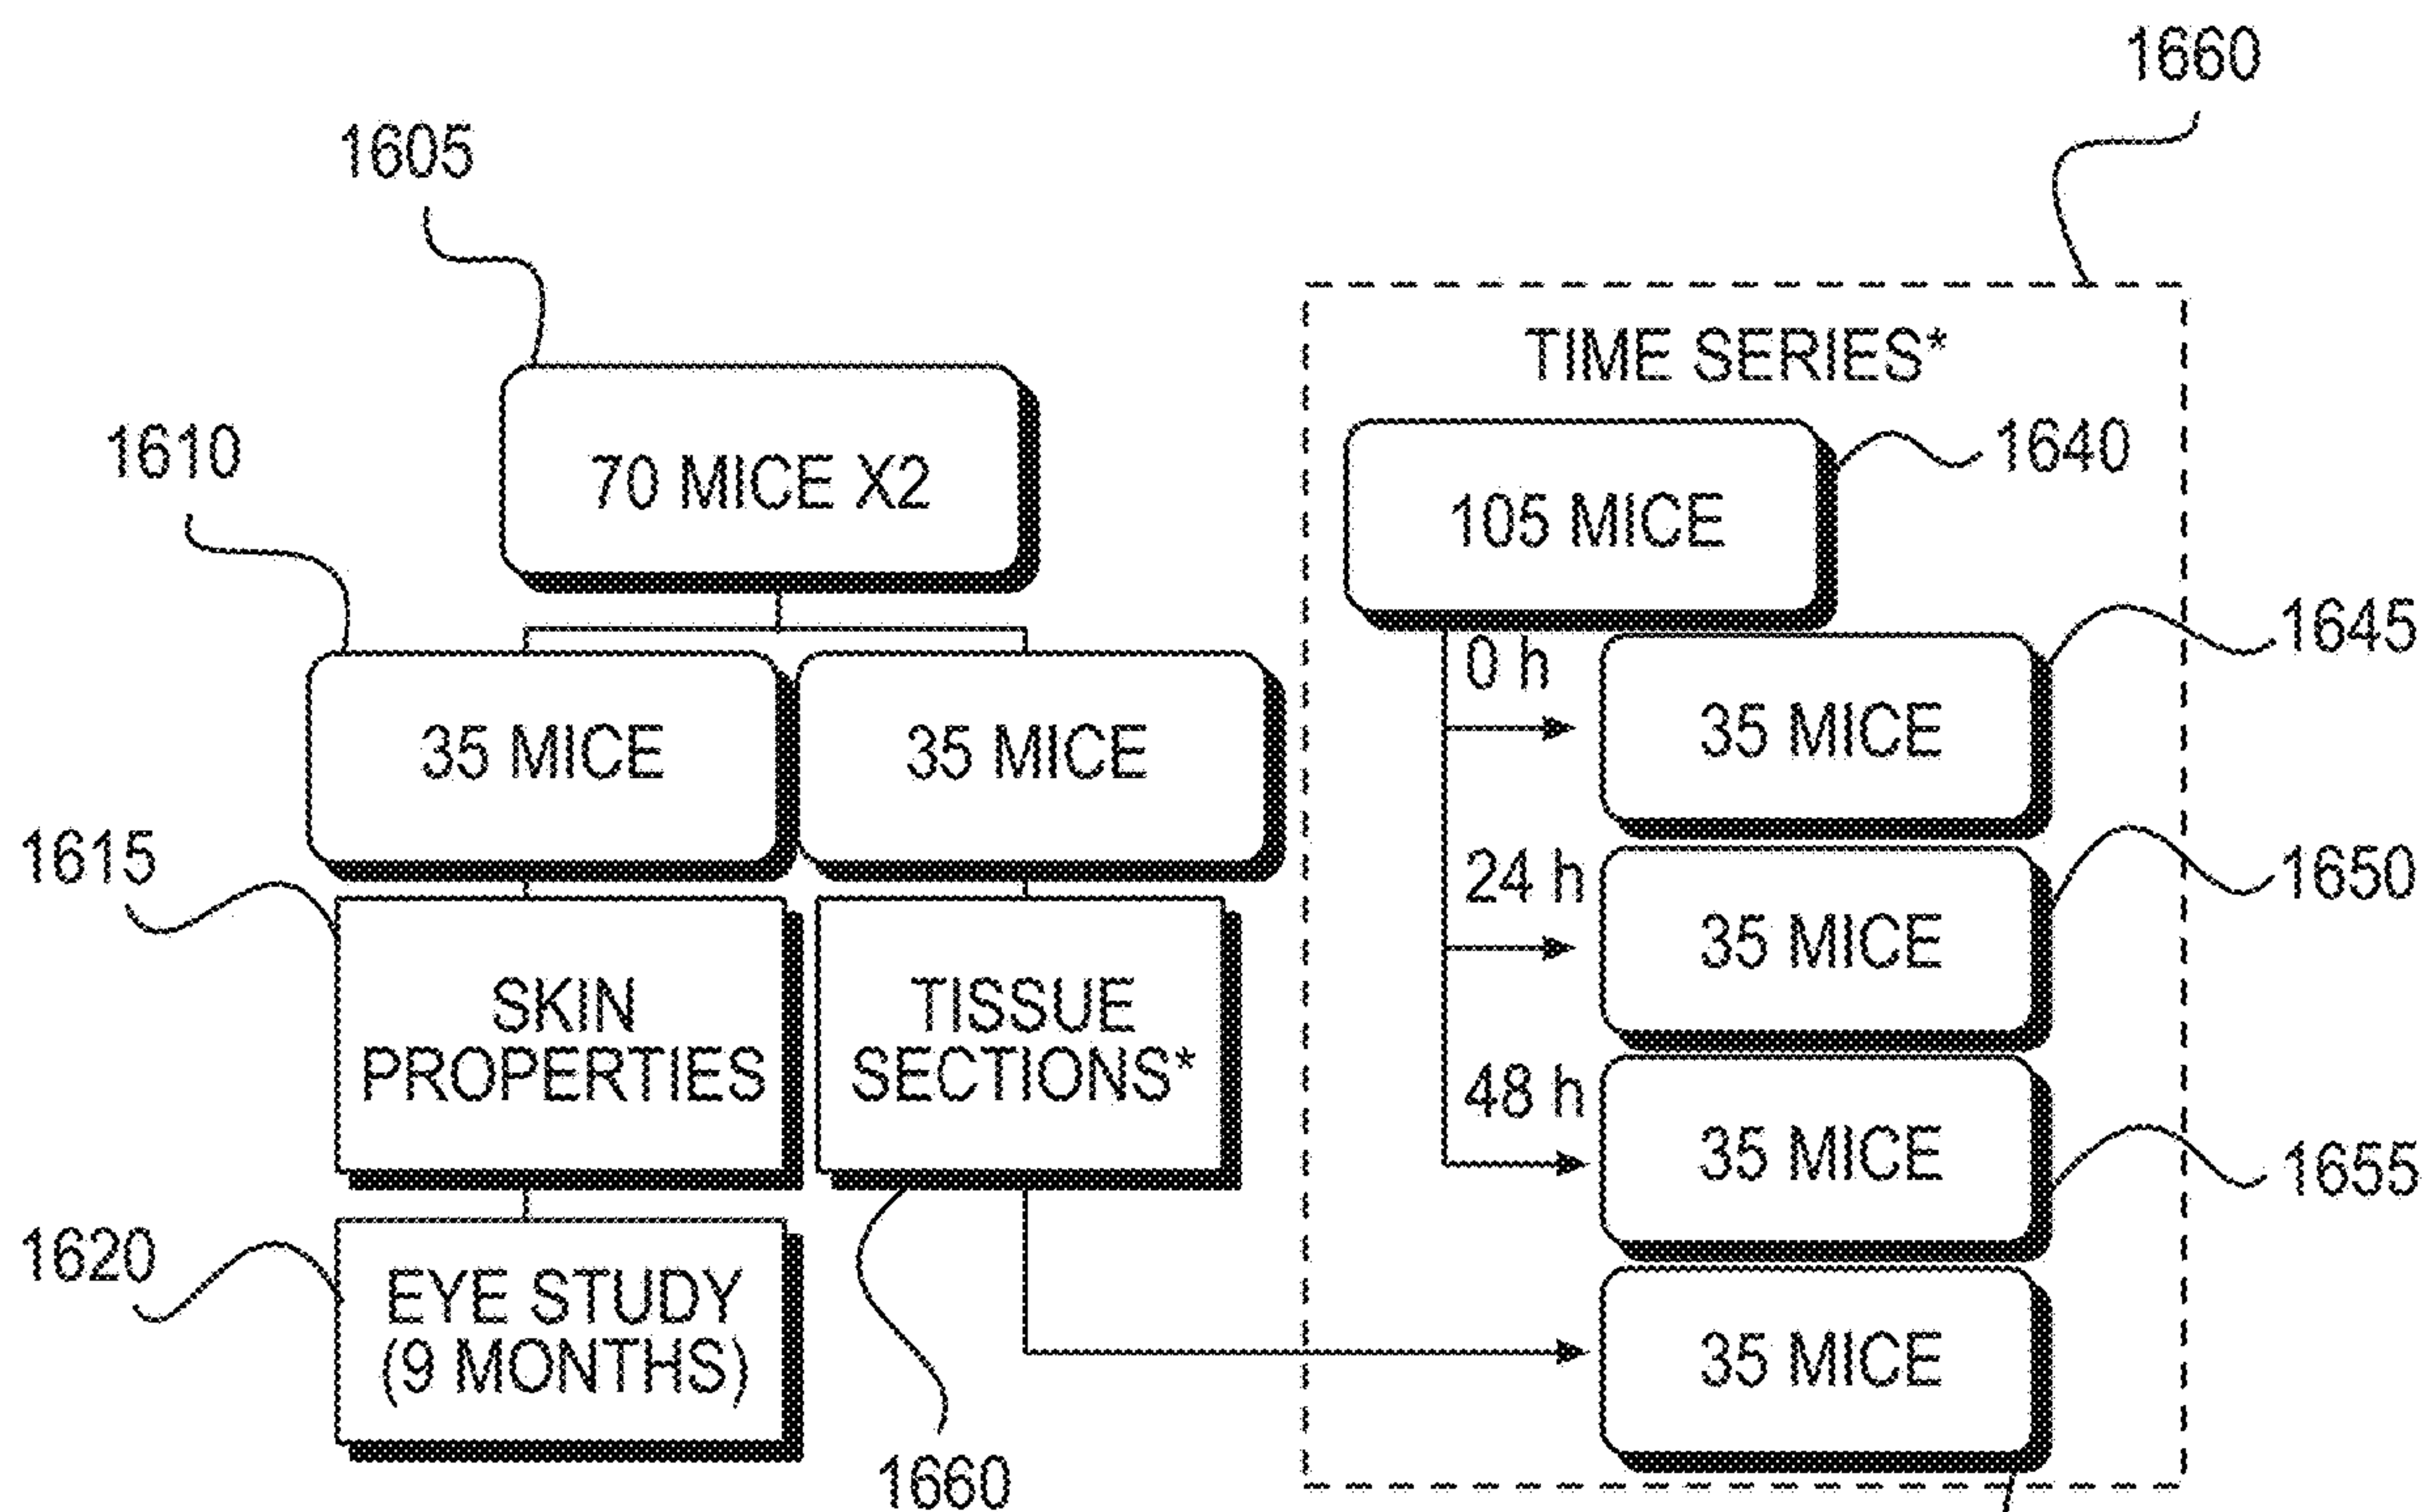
1660

1605

TIME SERIES*

70 MICE X2

1610

1640

105 MICE

1645

0 h

35 MICE

35 MICE

35 MICE

1615

24 h

1650

35 MICE

SKIN PROPERTIES

TISSUE SECTIONS*

48 h

35 MICE

1655

1620

EYE STUDY (9 MONTHS)

35 MICE

1660